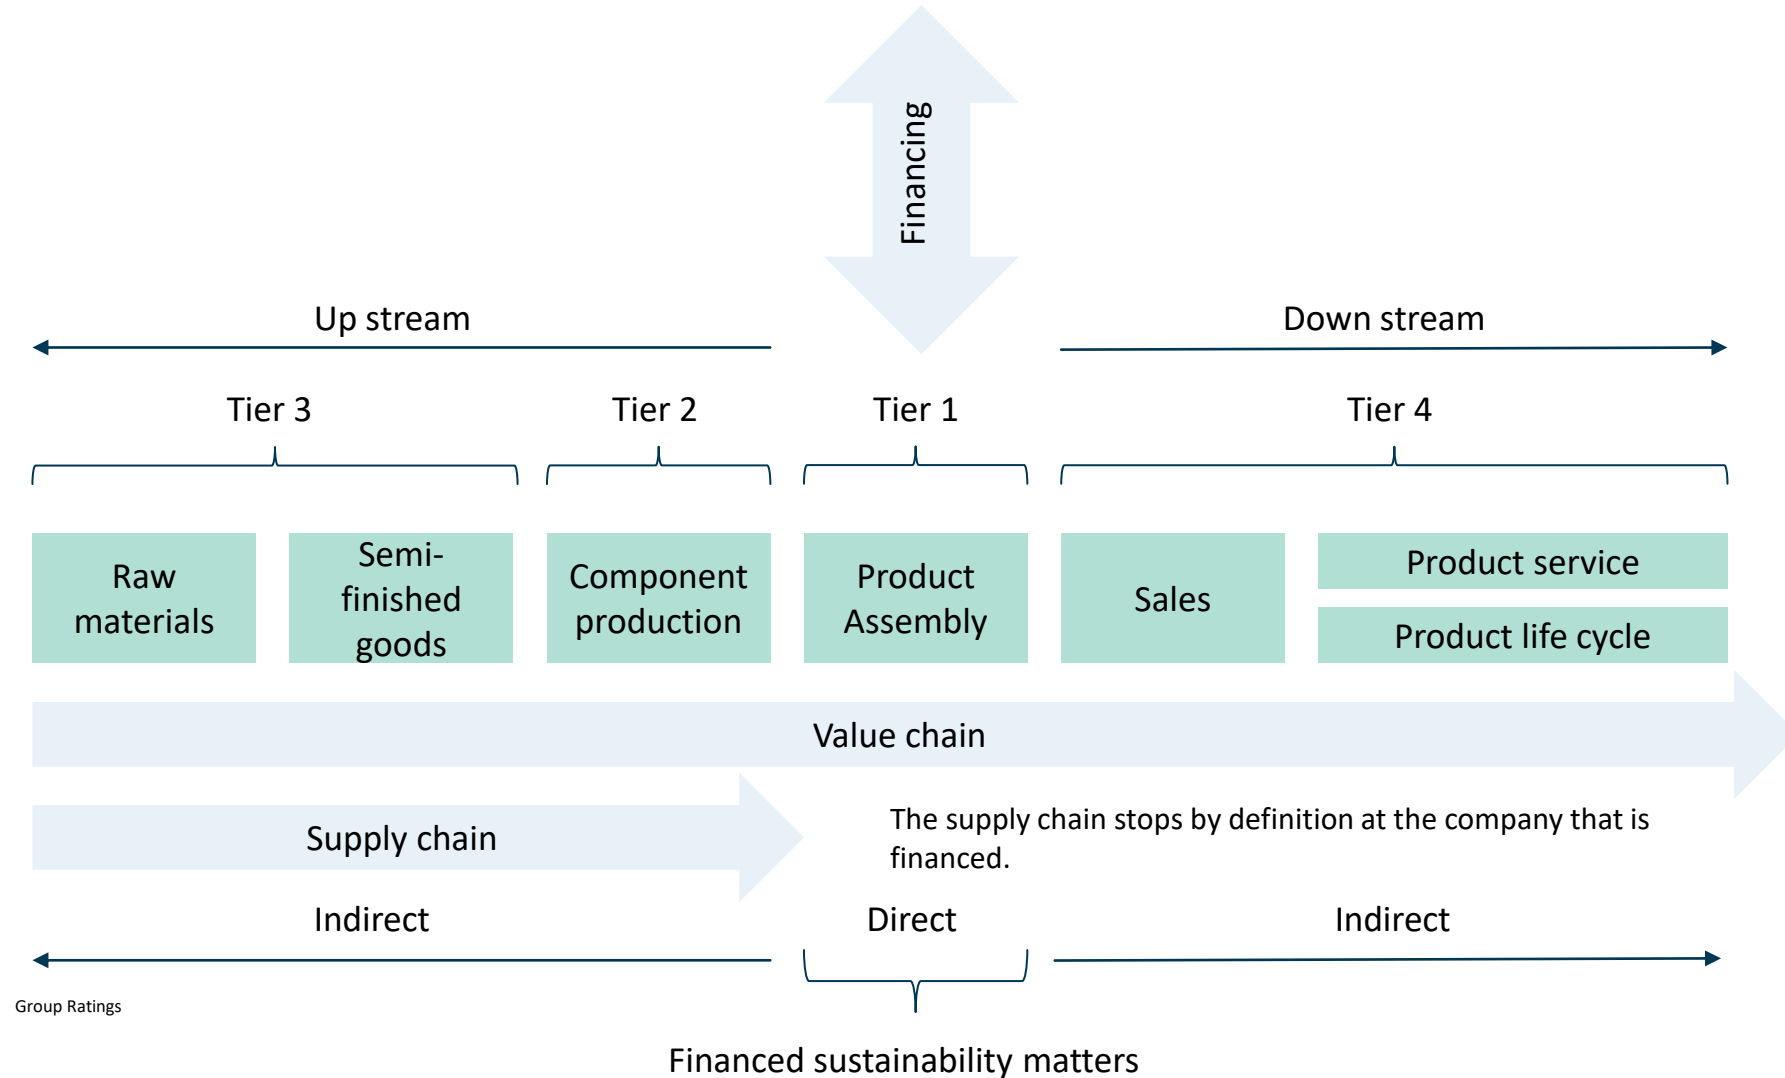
Financing

Up stream

Down stream

Tier 3

Tier 2

Tier 1

Tier 4

Raw materials

Semi-finished goods

Component production

Product Assembly

Sales

Product service

Product life cycle

Value chain

Supply chain

The supply chain stops by definition at the company that is financed.

Indirect

Direct

Indirect

Group Ratings

Financed sustainability matters